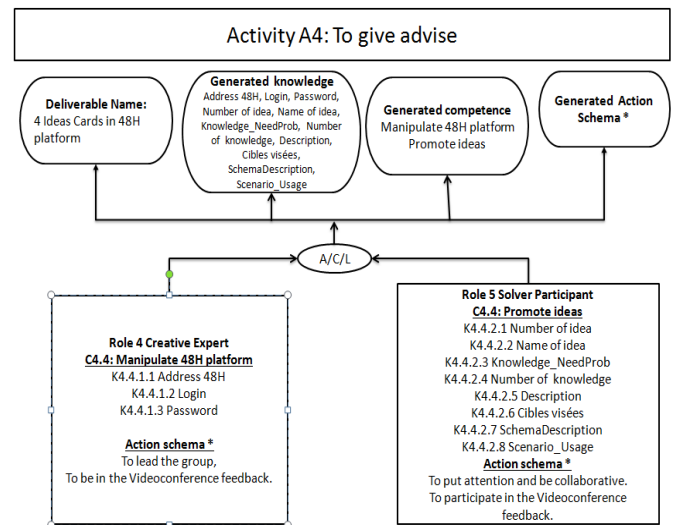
Activity A4: To give advise

Deliverable Name:
4 Ideas Cards in 48H platform

Generated knowledge
Address 48H, Login, Password, Number of idea, Name of idea, Knowledge_NeedProb, Number of knowledge, Description, Cibles visées, SchemaDescription, Scenario_Usage

Generated competence
Manipulate 48H platform
Promote ideas

Generated Action Schema *

A/C/L

Role 4 Creative Expert
C4.4: Manipulate 48H platform
K4.4.1.1 Address 48H
K4.4.1.2 Login
K4.4.1.3 Password

Action schema *
To lead the group,
To be in the Videoconference feedback.

Role 5 Solver Participant
C4.4: Promote ideas
K4.4.2.1 Number of idea
K4.4.2.2 Name of idea
K4.4.2.3 Knowledge_NeedProb
K4.4.2.4 Number of knowledge
K4.4.2.5 Description
K4.4.2.6 Cibles visées
K4.4.2.7 SchemaDescription
K4.4.2.8 Scenario_Usage
Action schema *
To put attention and be collaborative.
To participate in the Videoconference feedback.